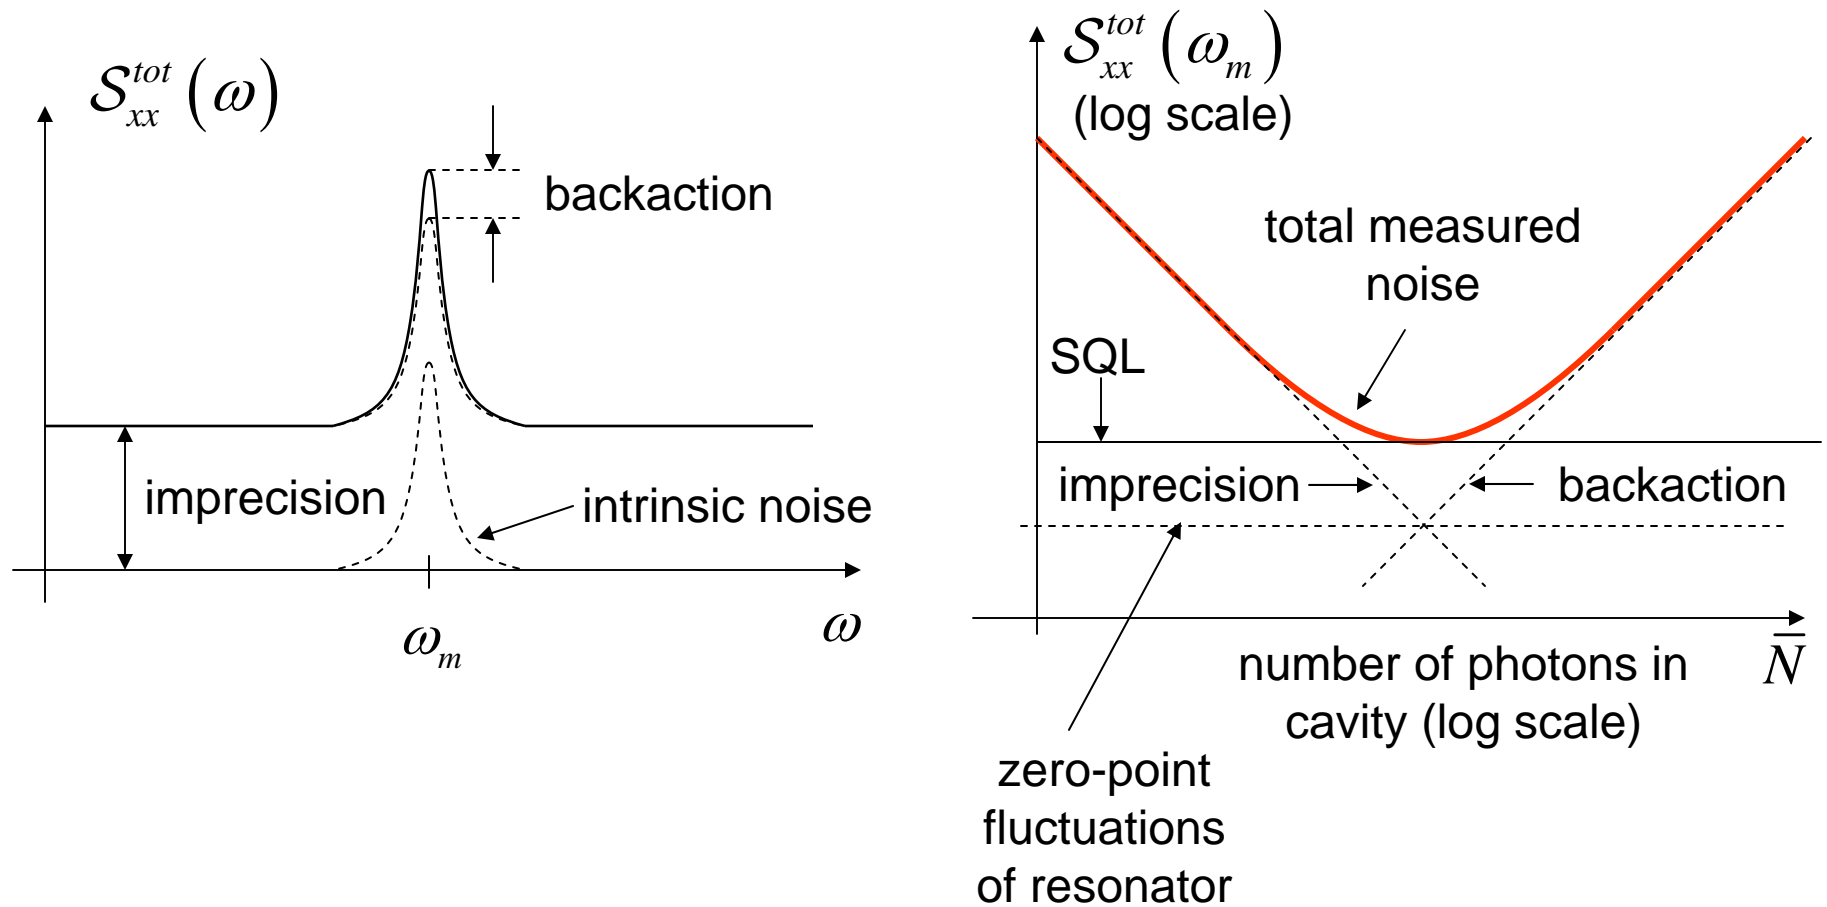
$\mathcal{S}_{xx}^{tot}(\omega)$

backaction

imprecision

intrinsic noise

$\omega_m$

$\omega$

$\mathcal{S}_{xx}^{tot}(\omega_m)$
(log scale)

total measured noise

SQL

imprecision

backaction

number of photons in cavity (log scale)

$\bar{N}$

zero-point fluctuations of resonator